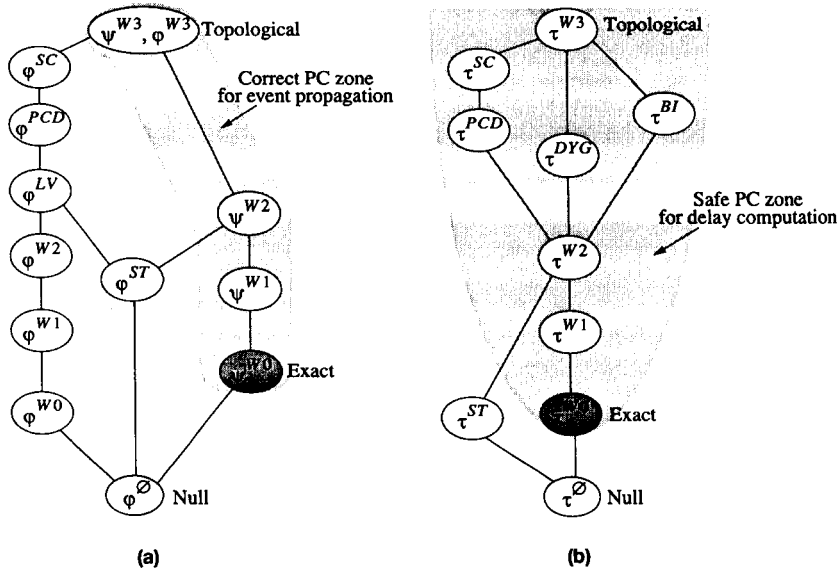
$\psi^{W3}, \varphi^{W3}$ Topological

$\varphi^{SC}$

Correct PC zone for event propagation

$\varphi^{PCD}$

$\varphi^{LV}$

$\psi^{W2}$

$\varphi^{W2}$

$\varphi^{ST}$

$\psi^{W1}$

$\varphi^{W1}$

$\psi^{W0}$ Exact

$\varphi^{W0}$

$\varphi^{\varnothing}$ Null

(a)

$\tau^{W3}$ Topological

$\tau^{SC}$

$\tau^{PCD}$

$\tau^{DYG}$

$\tau^{BI}$

Safe PC zone for delay computation

$\tau^{W2}$

$\tau^{W1}$

$\tau^{ST}$

$\tau^{W0}$ Exact

$\tau^{\varnothing}$ Null

(b)